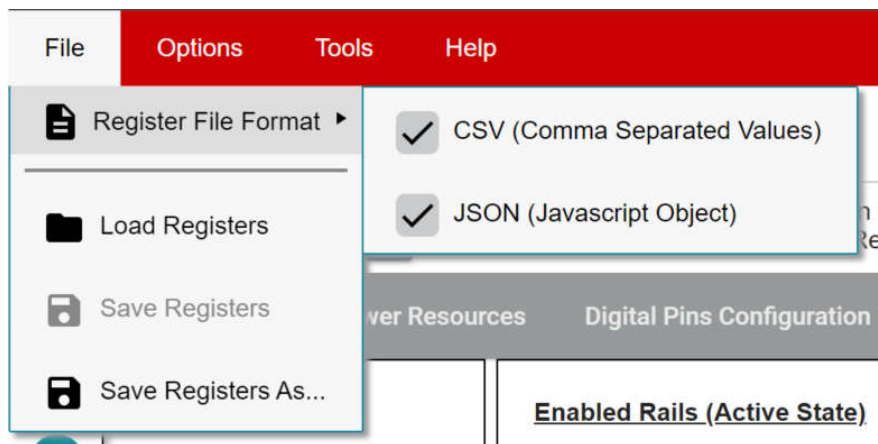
File Options Tools Help

Register File Format

CSV (Comma Separated Values)

JSON (Javascript Object)

Load Registers

Save Registers

Save Registers As...

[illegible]ver Resources

Digital Pins Configuration

Enabled Rails (Active State)